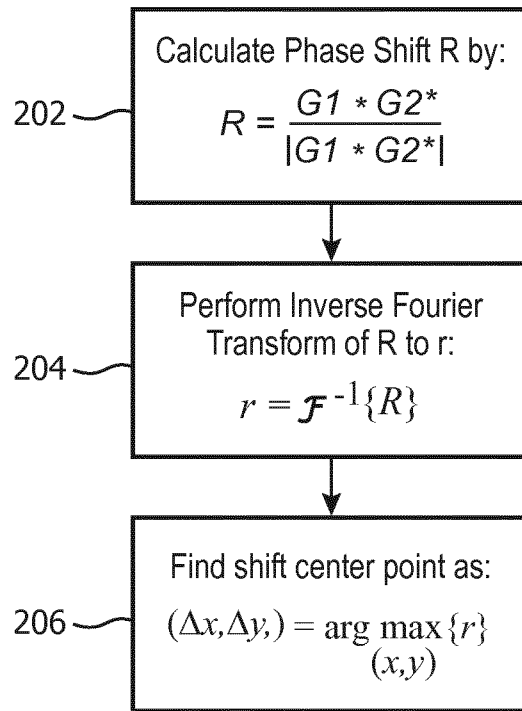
202

Calculate Phase Shift R by:

$R = \frac{G1 * G2^*}{|G1 * G2^*|}$

204

Perform Inverse Fourier Transform of R to r:

$r = \mathcal{F}^{-1}\{R\}$

206

Find shift center point as:

$(\Delta x, \Delta y,) = \arg \max_{(x,y)} \{r\}$